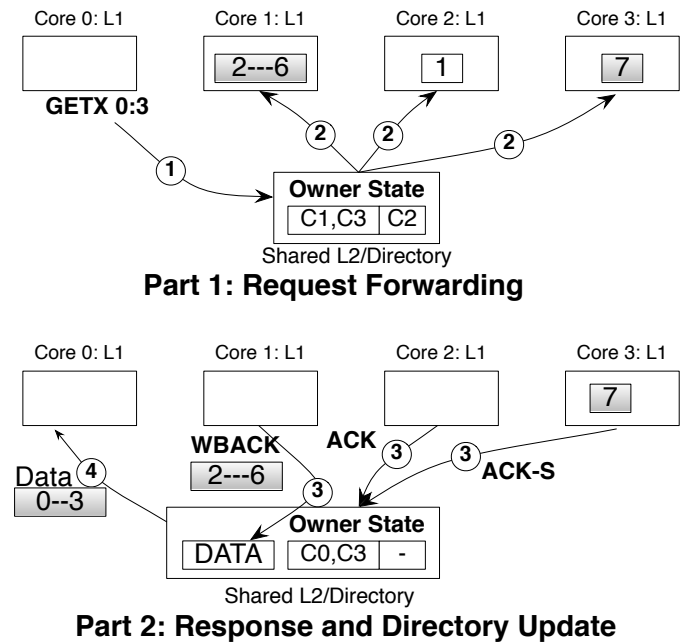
Core 0: L1

Core 1: L1

2---6

Core 2: L1

1

Core 3: L1

7

GETX 0:3

2

2

2

1

Owner State

| C1,C3 | C2 |
|---|---|

Shared L2/Directory

Part 1: Request Forwarding

Core 0: L1

Core 1: L1

Core 2: L1

Core 3: L1

7

WBACK

2---6

ACK

3

3

ACK-S

Data

4

0--3

3

Owner State

DATA

| C0,C3 | - |
|---|---|

Shared L2/Directory

Part 2: Response and Directory Update